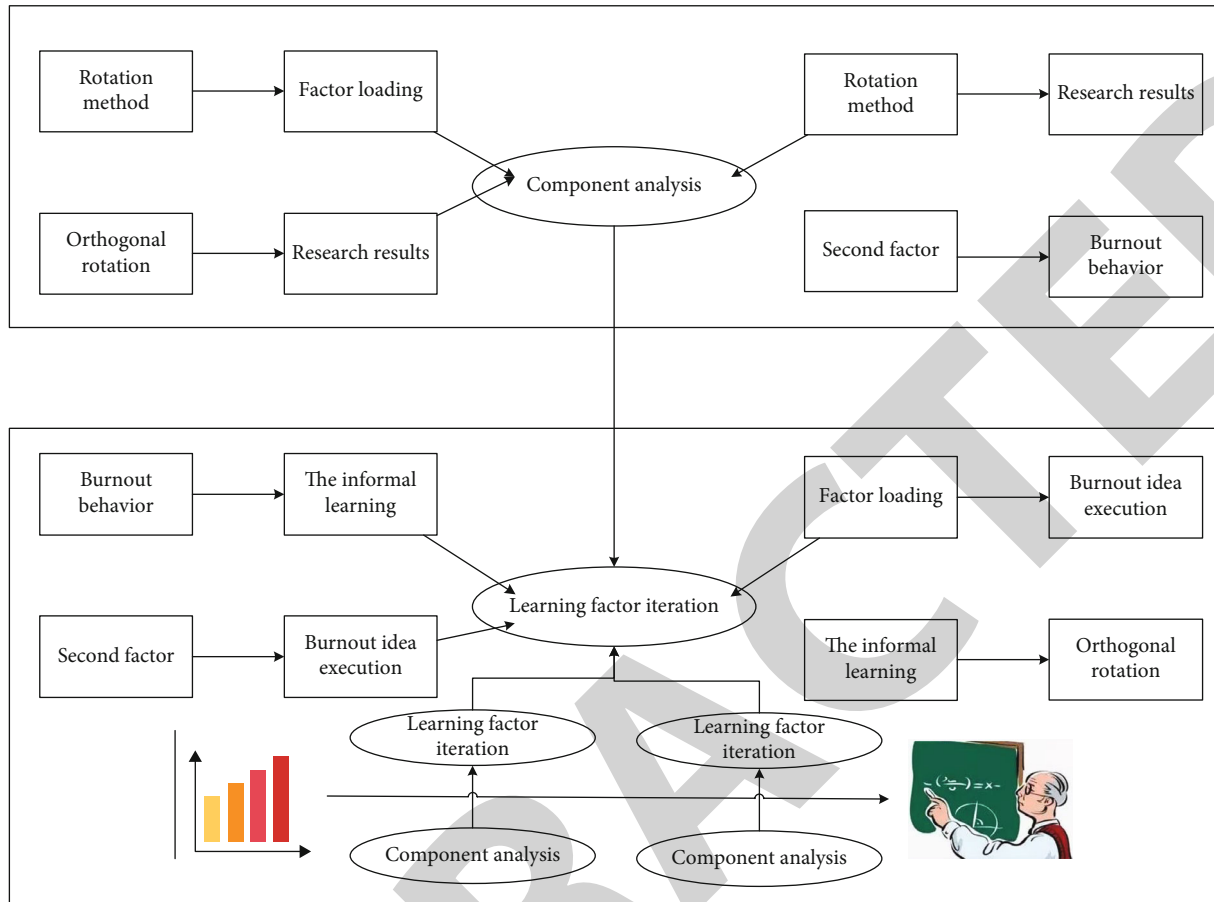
Rotation method

Factor loading

Rotation method

Research results

Component analysis

Orthogonal rotation

Research results

Second factor

Burnout behavior

Burnout behavior

The informal learning

Factor loading

Burnout idea execution

Learning factor iteration

Second factor

Burnout idea execution

The informal learning

Orthogonal rotation

Learning factor iteration

Learning factor iteration

Component analysis

Component analysis

RETRACTED